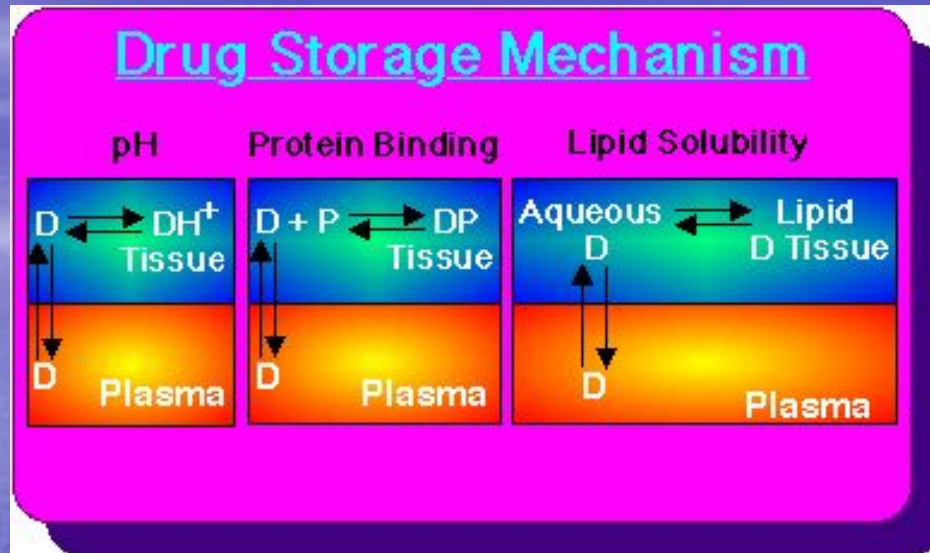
Drug Storage Mechanism

pH

D $\rightleftharpoons$ DH$^+$
Tissue

D
Plasma

Protein Binding

D + P $\rightleftharpoons$ DP
Tissue

D
Plasma

Lipid Solubility

Aqueous $\rightleftharpoons$ Lipid
D
D Tissue

D
Plasma